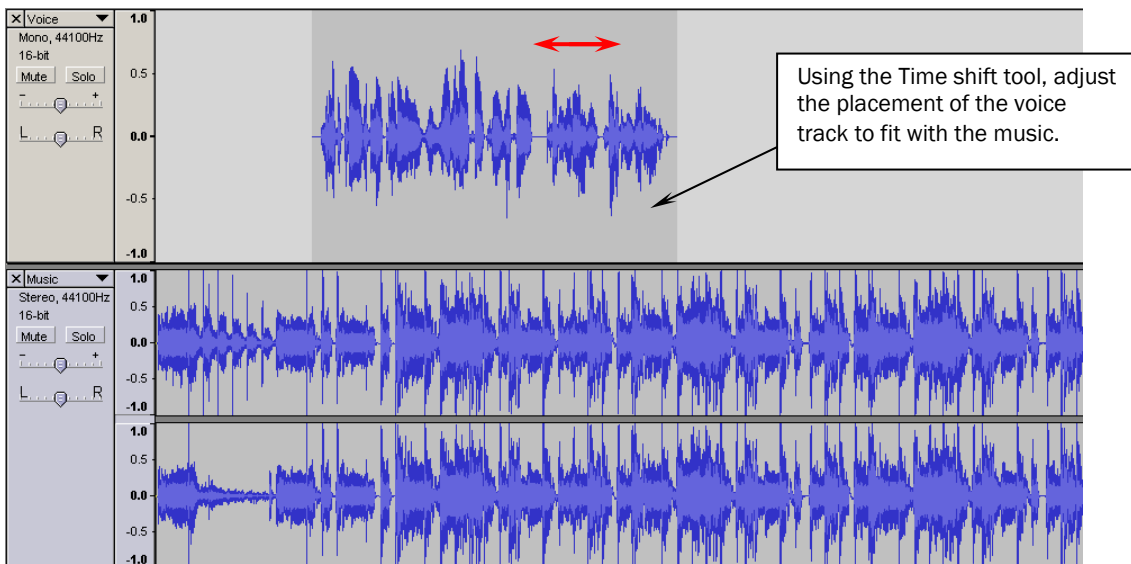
× Voice ▼
Mono, 44100Hz
16-bit
Mute Solo
- +
L R

1.0
0.5
0.0
-0.5
-1.0

Using the Time shift tool, adjust the placement of the voice track to fit with the music.

× Music ▼
Stereo, 44100Hz
16-bit
Mute Solo
- +
L R

1.0
0.5
0.0
-0.5
-1.0

1.0
0.5
0.0
-0.5
-1.0